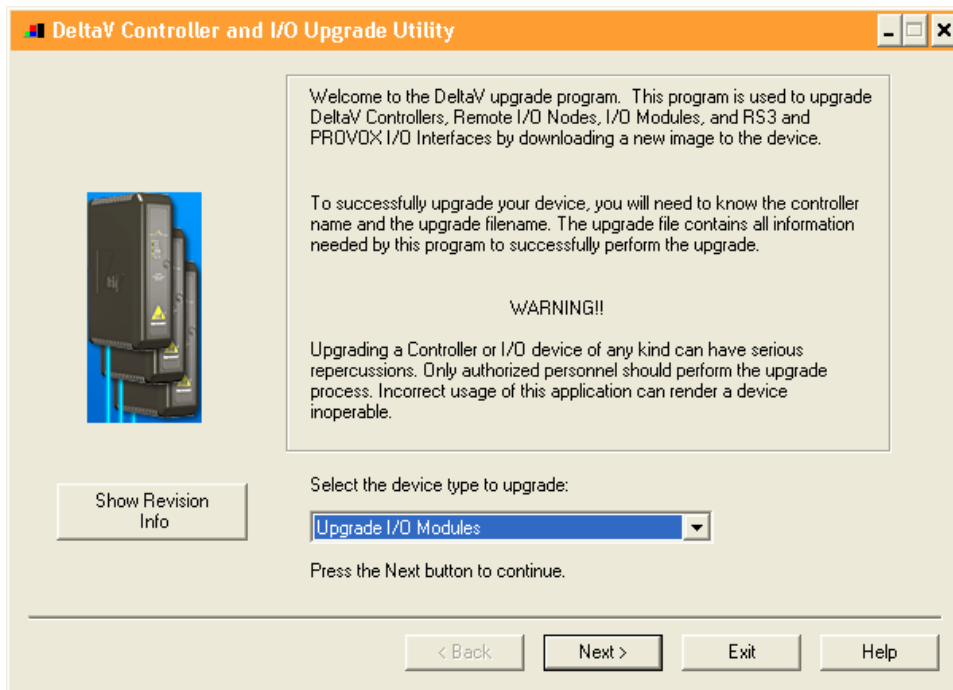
DeltaV Controller and I/O Upgrade Utility

Welcome to the DeltaV upgrade program. This program is used to upgrade DeltaV Controllers, Remote I/O Nodes, I/O Modules, and RS3 and PROVOX I/O Interfaces by downloading a new image to the device.

To successfully upgrade your device, you will need to know the controller name and the upgrade filename. The upgrade file contains all information needed by this program to successfully perform the upgrade.

WARNING!!

Upgrading a Controller or I/O device of any kind can have serious repercussions. Only authorized personnel should perform the upgrade process. Incorrect usage of this application can render a device inoperable.

Show Revision Info

Select the device type to upgrade:

Upgrade I/O Modules

Press the Next button to continue.

< Back

Next >

Exit

Help